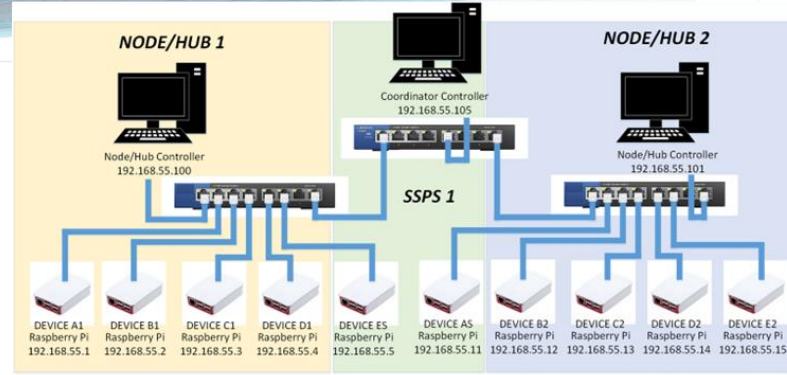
NODE/HUB 1

NODE/HUB 2

Coordinator Controller
192.168.55.105

Node/Hub Controller
192.168.55.100

Node/Hub Controller
192.168.55.101

SSPS 1

DEVICE A1
Raspberry Pi
192.168.55.1

DEVICE B1
Raspberry Pi
192.168.55.2

DEVICE C1
Raspberry Pi
192.168.55.3

DEVICE D1
Raspberry Pi
192.168.55.4

DEVICE E5
Raspberry Pi
192.168.55.5

DEVICE AS
Raspberry Pi
192.168.55.11

DEVICE B2
Raspberry Pi
192.168.55.12

DEVICE C2
Raspberry Pi
192.168.55.13

DEVICE D2
Raspberry Pi
192.168.55.14

DEVICE E2
Raspberry Pi
192.168.55.15